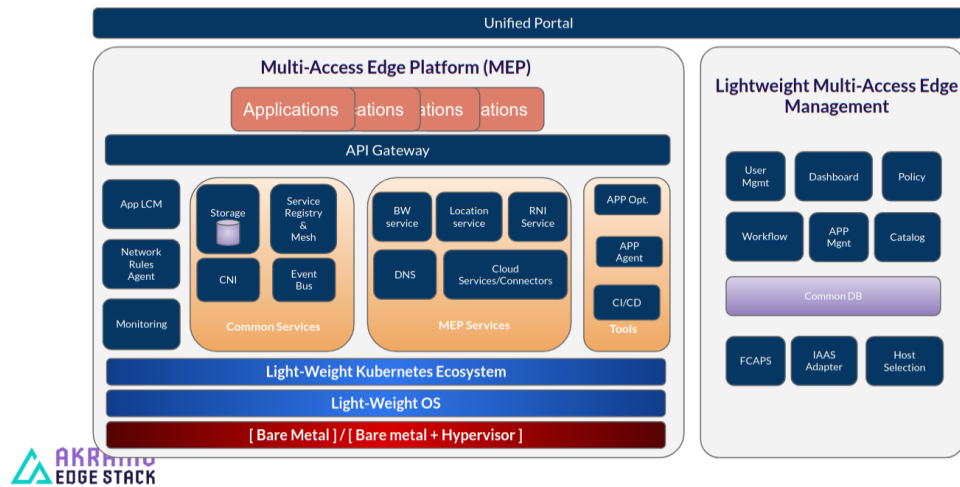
Unified Portal

Multi-Access Edge Platform (MEP)

Applications ations ations ations

API Gateway

App LCM

Network Rules Agent

Monitoring

Storage

Service Registry & Mesh

CNI

Event Bus

Common Services

BW service

Location service

RNI Service

DNS

Cloud Services/Connectors

MEP Services

APP Opt.

APP Agent

CI/CD

Tools

Light-Weight Kubernetes Ecosystem

Light-Weight OS

[ Bare Metal ] / [ Bare metal + Hypervisor ]

Lightweight Multi-Access Edge Management

User Mgmt

Dashboard

Policy

Workflow

APP Mgnt

Catalog

Common DB

FCAPS

IAAS Adapter

Host Selection

AKRAINO EDGE STACK